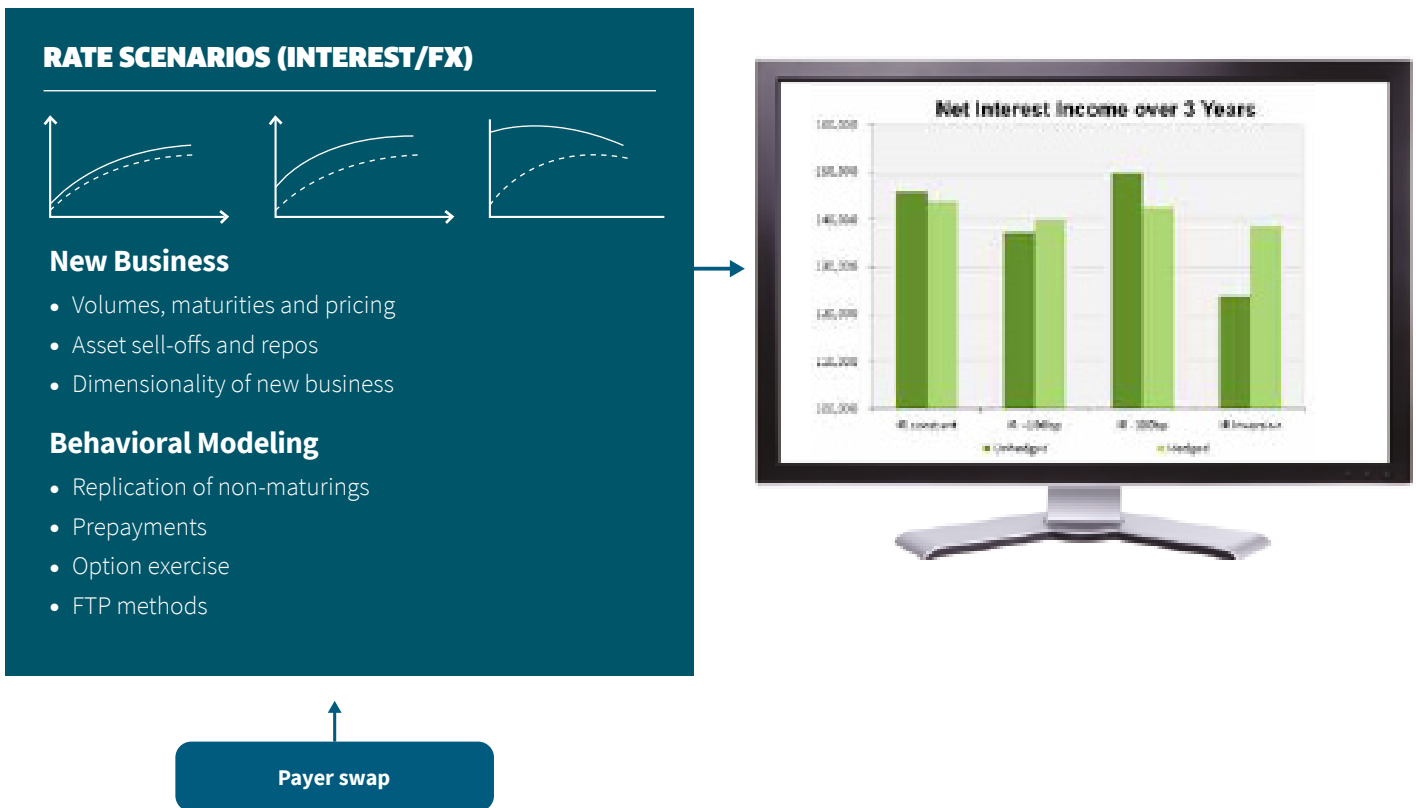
RATE SCENARIOS (INTEREST/FX)

New Business

- Volumes, maturities and pricing
- Asset sell-offs and repos
- Dimensionality of new business

Behavioral Modeling

- Replication of non-maturings
- Prepayments
- Option exercise
- FTP methods

Net Interest Income over 3 Years

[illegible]
150,000
140,000
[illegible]
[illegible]
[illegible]
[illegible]

IR constant
IR -100bp
IR -200bp
IR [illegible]

Unhedged
Hedged

Payer swap